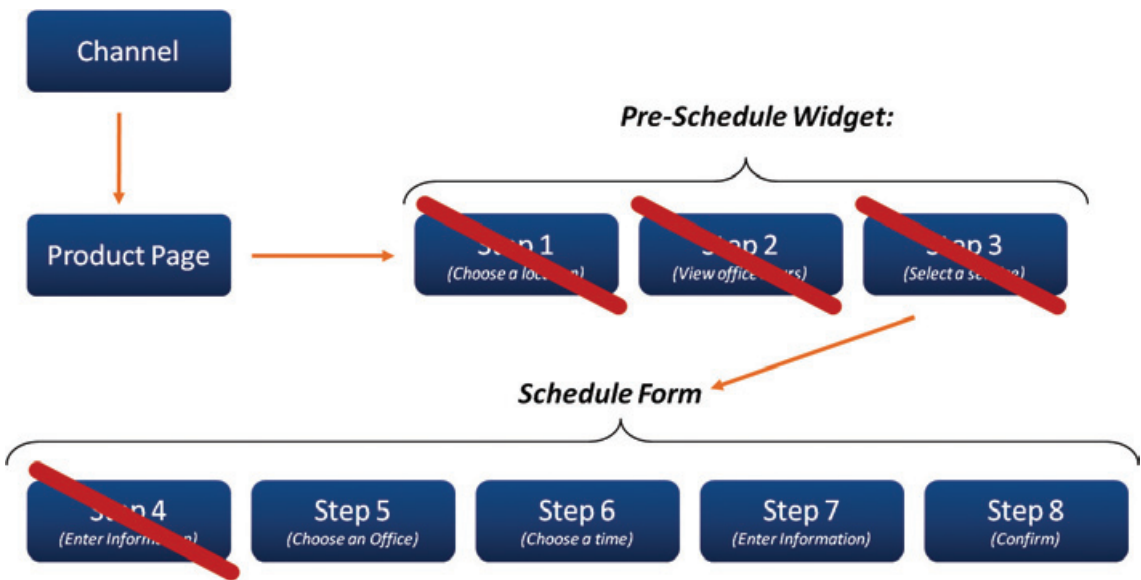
Channel

Product Page

Pre-Schedule Widget:

S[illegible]p 1
(Choose a lo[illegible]n)

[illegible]p 2
(View office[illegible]rs)

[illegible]p 3
(Select a s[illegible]e)

Schedule Form

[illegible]p 4
(Enter Informa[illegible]n)

Step 5
(Choose an Office)

Step 6
(Choose a time)

Step 7
(Enter Information)

Step 8
(Confirm)